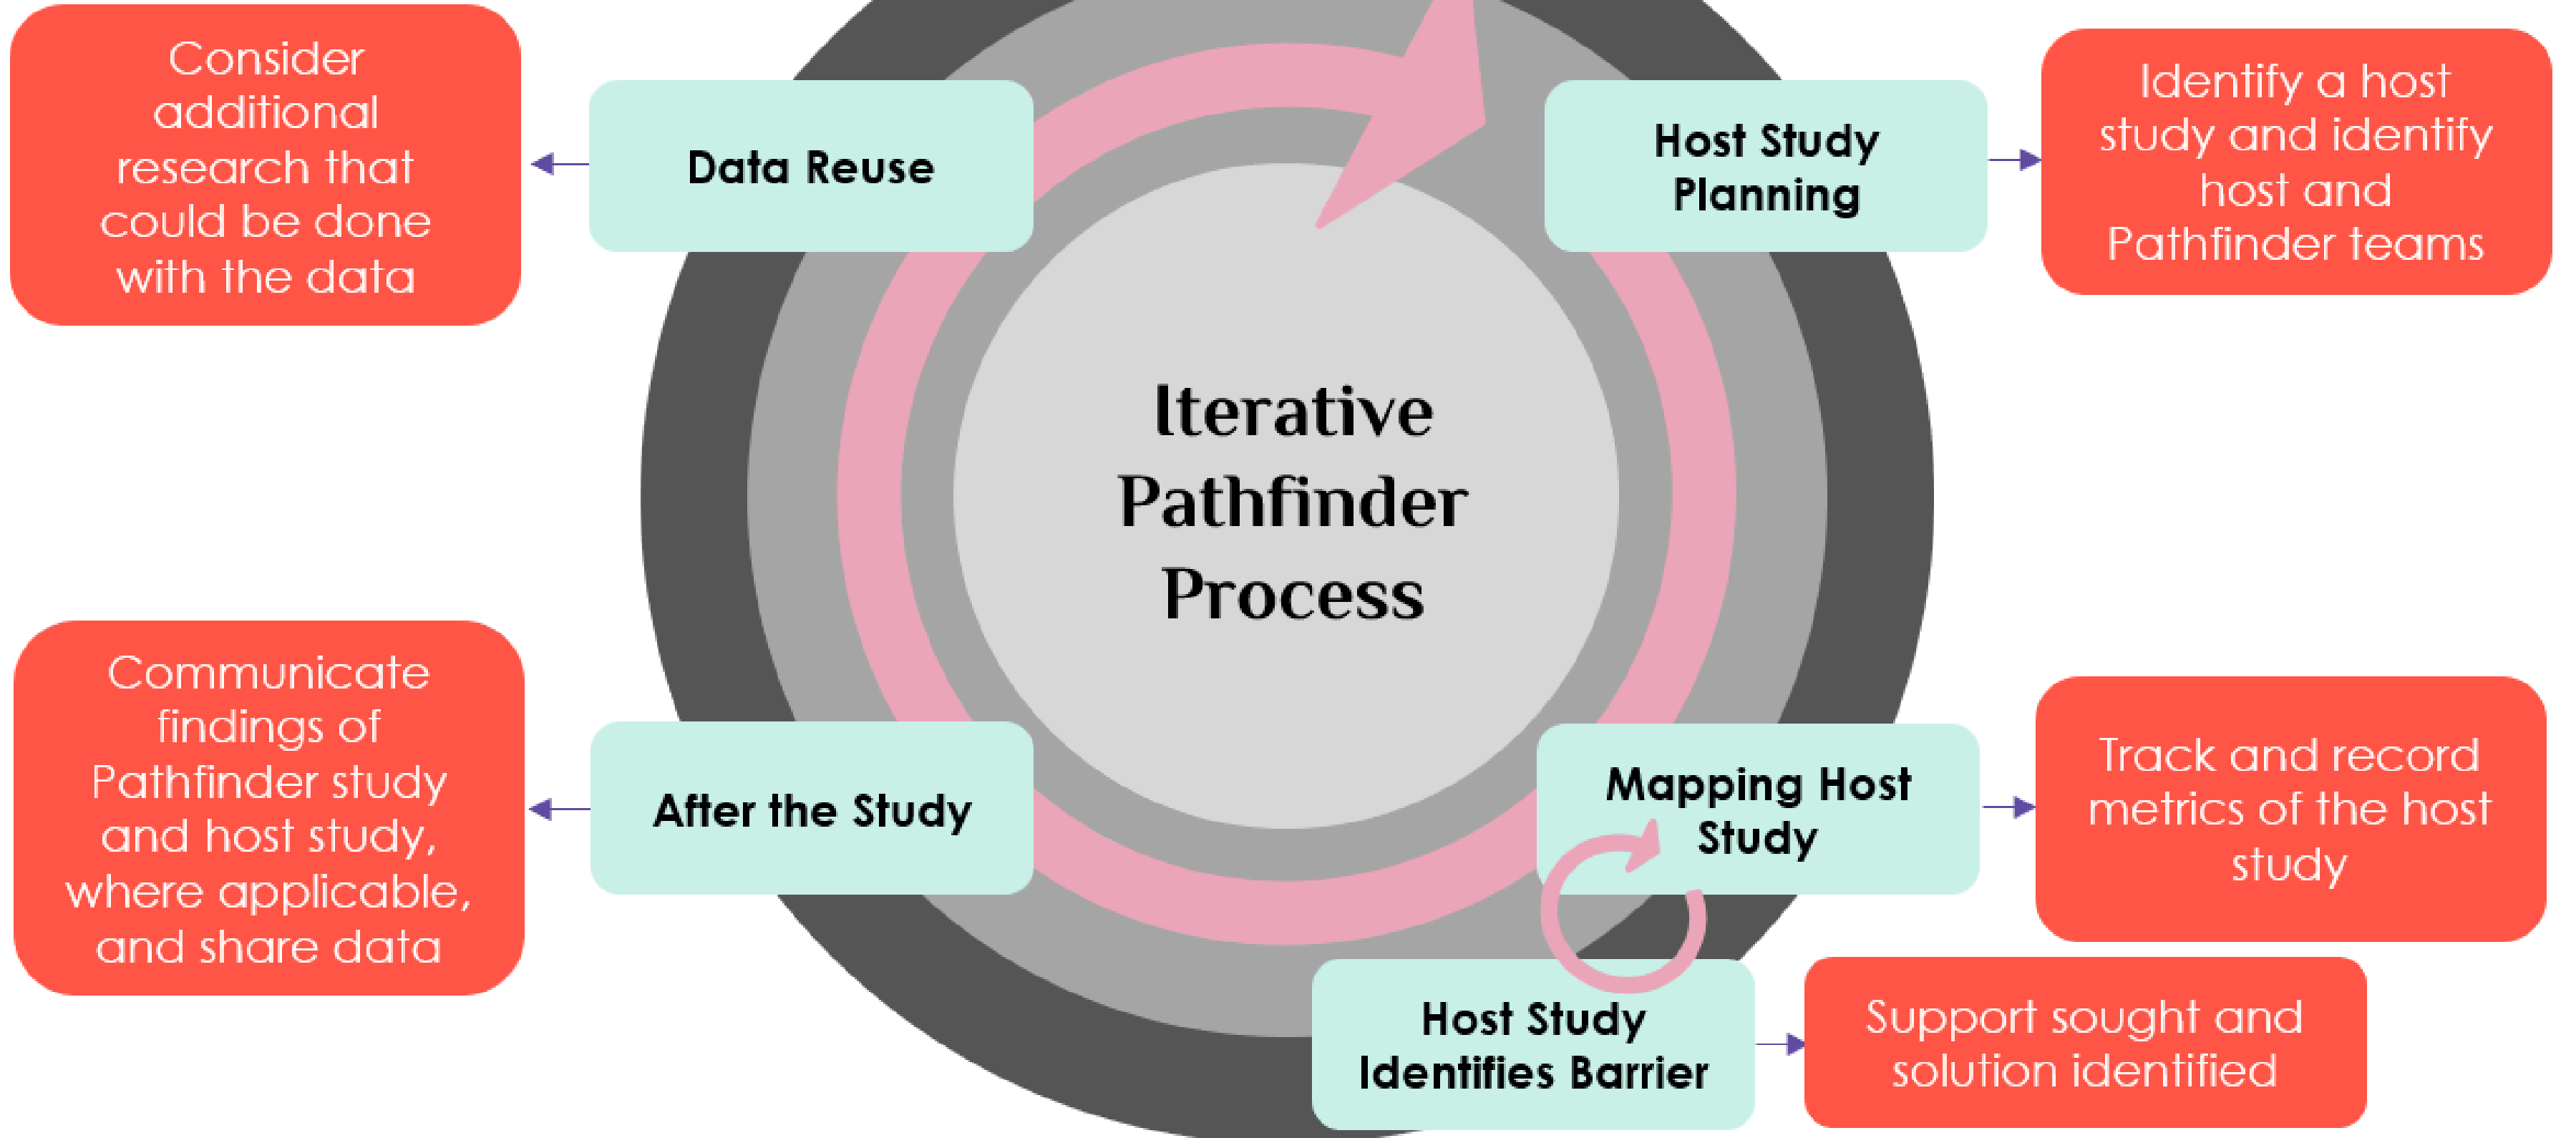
Consider additional research that could be done with the data

Data Reuse

Host Study Planning

Identify a host study and identify host and Pathfinder teams

Iterative Pathfinder Process

Communicate findings of Pathfinder study and host study, where applicable, and share data

After the Study

Mapping Host Study

Track and record metrics of the host study

Host Study Identifies Barrier

Support sought and solution identified